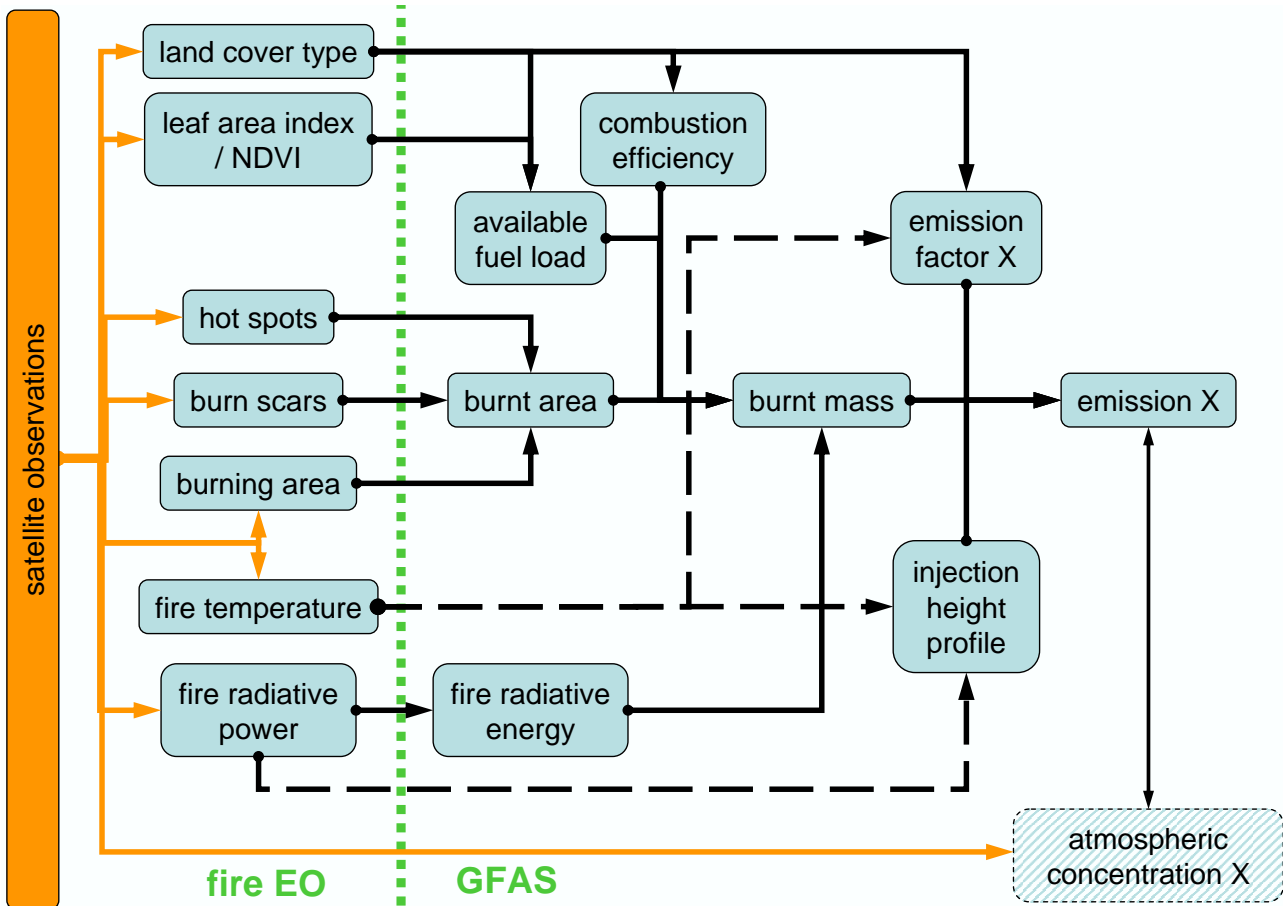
satellite observations

land cover type

leaf area index / NDVI

combustion efficiency

available fuel load

emission factor X

hot spots

burn scars

burnt area

burnt mass

emission X

burning area

fire temperature

injection height profile

fire radiative power

fire radiative energy

atmospheric concentration X

fire EO

GFAS